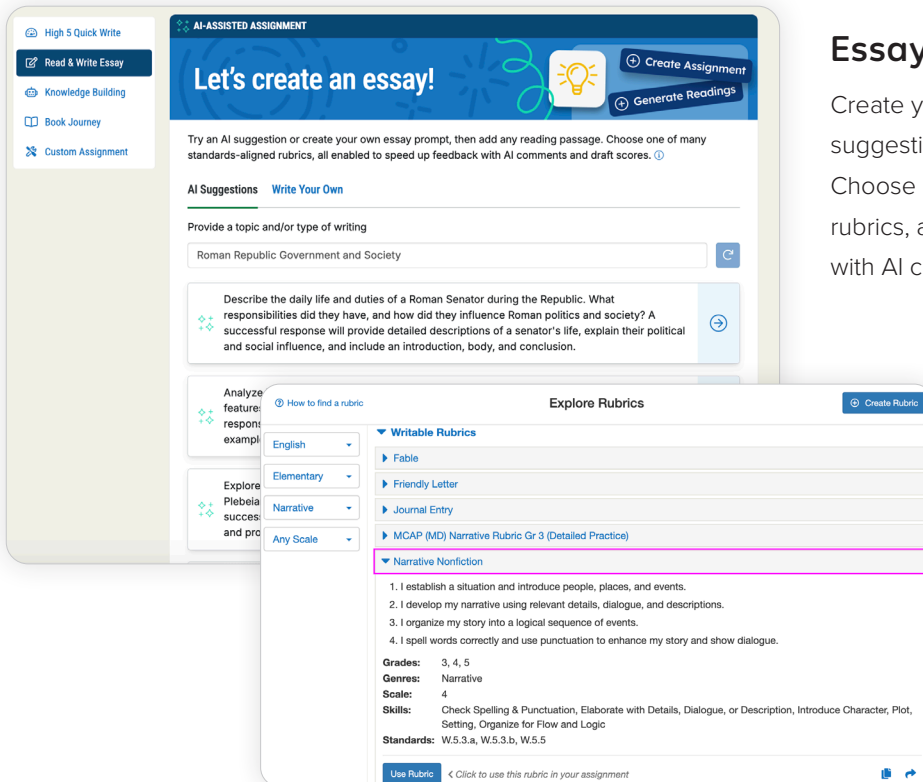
High 5 Quick Write
Read & Write Essay
Knowledge Building
Book Journey
Custom Assignment

AI-ASSISTED ASSIGNMENT

Let's create an essay!

Create Assignment
Generate Readings

Try an AI suggestion or create your own essay prompt, then add any reading passage. Choose one of many standards-aligned rubrics, all enabled to speed up feedback with AI comments and draft scores. ⓘ

AI Suggestions Write Your Own

Provide a topic and/or type of writing

Roman Republic Government and Society

Describe the daily life and duties of a Roman Senator during the Republic. What responsibilities did they have, and how did they influence Roman politics and society? A successful response will provide detailed descriptions of a senator's life, explain their political and social influence, and include an introduction, body, and conclusion.

Analyze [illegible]
feature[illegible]
respons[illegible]
exampl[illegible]

Explore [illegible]
Plebeia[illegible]
success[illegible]
and pro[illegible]

Essay
Create y
suggesti
Choose
rubrics, a
with AI c

How to find a rubric
Explore Rubrics
Create Rubric

English
Elementary
Narrative
Any Scale

Writable Rubrics
Fable
Friendly Letter
Journal Entry
MCAP (MD) Narrative Rubric Gr 3 (Detailed Practice)
Narrative Nonfiction
1. I establish a situation and introduce people, places, and events.
2. I develop my narrative using relevant details, dialogue, and descriptions.
3. I organize my story into a logical sequence of events.
4. I spell words correctly and use punctuation to enhance my story and show dialogue.

Grades: 3, 4, 5
Genres: Narrative
Scale: 4
Skills: Check Spelling & Punctuation, Elaborate with Details, Dialogue, or Description, Introduce Character, Plot, Setting, Organize for Flow and Logic
Standards: W.5.3.a, W.5.3.b, W.5.5

Use Rubric < Click to use this rubric in your assignment